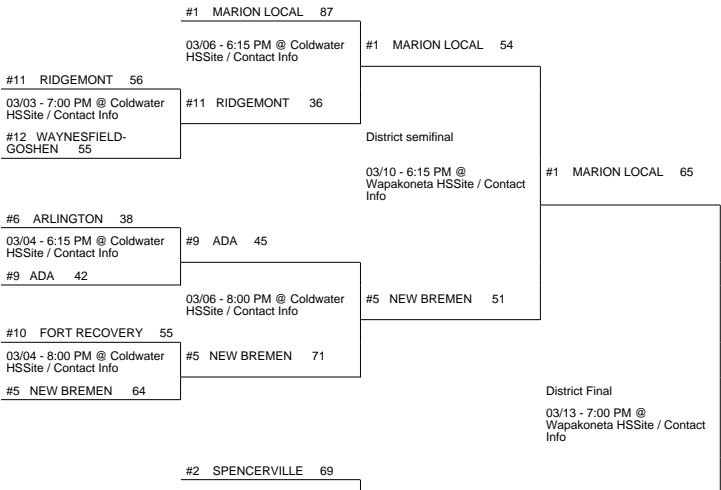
#1 MARION LOCAL 87

03/06 - 6:15 PM @ Coldwater HSSite / Contact Info

#1 MARION LOCAL 54

#11 RIDGEMONT 56

03/03 - 7:00 PM @ Coldwater HSSite / Contact Info

#11 RIDGEMONT 36

#12 WAYNESFIELD-GOSHEN 55

District semifinal

03/10 - 6:15 PM @ Wapakoneta HSSite / Contact Info

#1 MARION LOCAL 65

#6 ARLINGTON 38

03/04 - 6:15 PM @ Coldwater HSSite / Contact Info

#9 ADA 45

#9 ADA 42

03/06 - 8:00 PM @ Coldwater HSSite / Contact Info

#5 NEW BREMEN 51

#10 FORT RECOVERY 55

03/04 - 8:00 PM @ Coldwater HSSite / Contact Info

#5 NEW BREMEN 71

#5 NEW BREMEN 64

District Final

03/13 - 7:00 PM @ Wapakoneta HSSite / Contact Info

#2 SPENCERVILLE 69